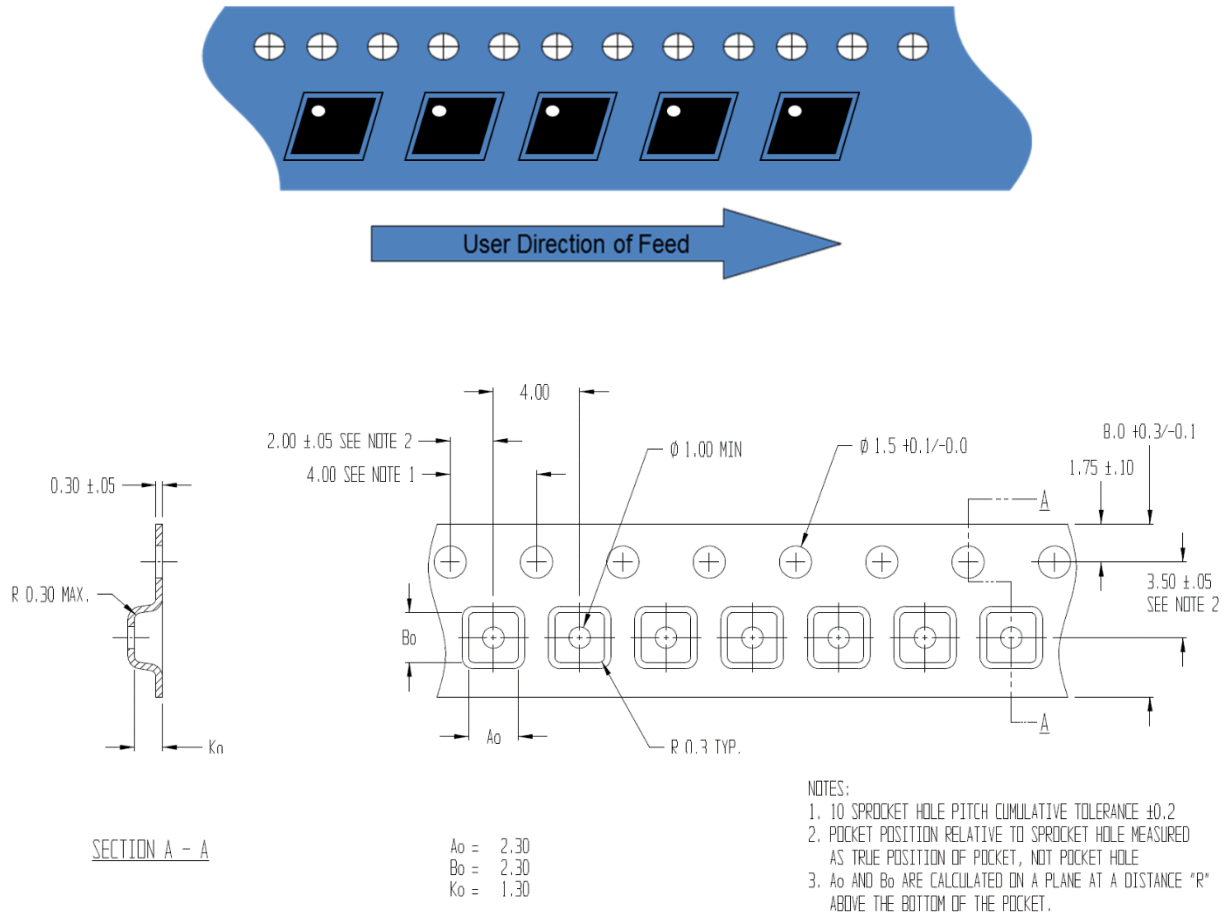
User Direction of Feed

4.00

2.00 ±.05 SEE NOTE 2

4.00 SEE NOTE 1

Ø 1.00 MIN

Ø 1.5 +0.1/-0.0

8.0 +0.3/-0.1

1.75 ±.10

A

0.30 ±.05

R 0.30 MAX.

3.50 ±.05
SEE NOTE 2

Bo

Ao

R 0.3 TYP.

A

Ko

NOTES:
1. 10 SPROCKET HOLE PITCH CUMULATIVE TOLERANCE ±0.2
2. POCKET POSITION RELATIVE TO SPROCKET HOLE MEASURED AS TRUE POSITION OF POCKET, NOT POCKET HOLE
3. Ao AND Bo ARE CALCULATED ON A PLANE AT A DISTANCE "R" ABOVE THE BOTTOM OF THE POCKET.

SECTION A - A

Ao = 2.30
Bo = 2.30
Ko = 1.30